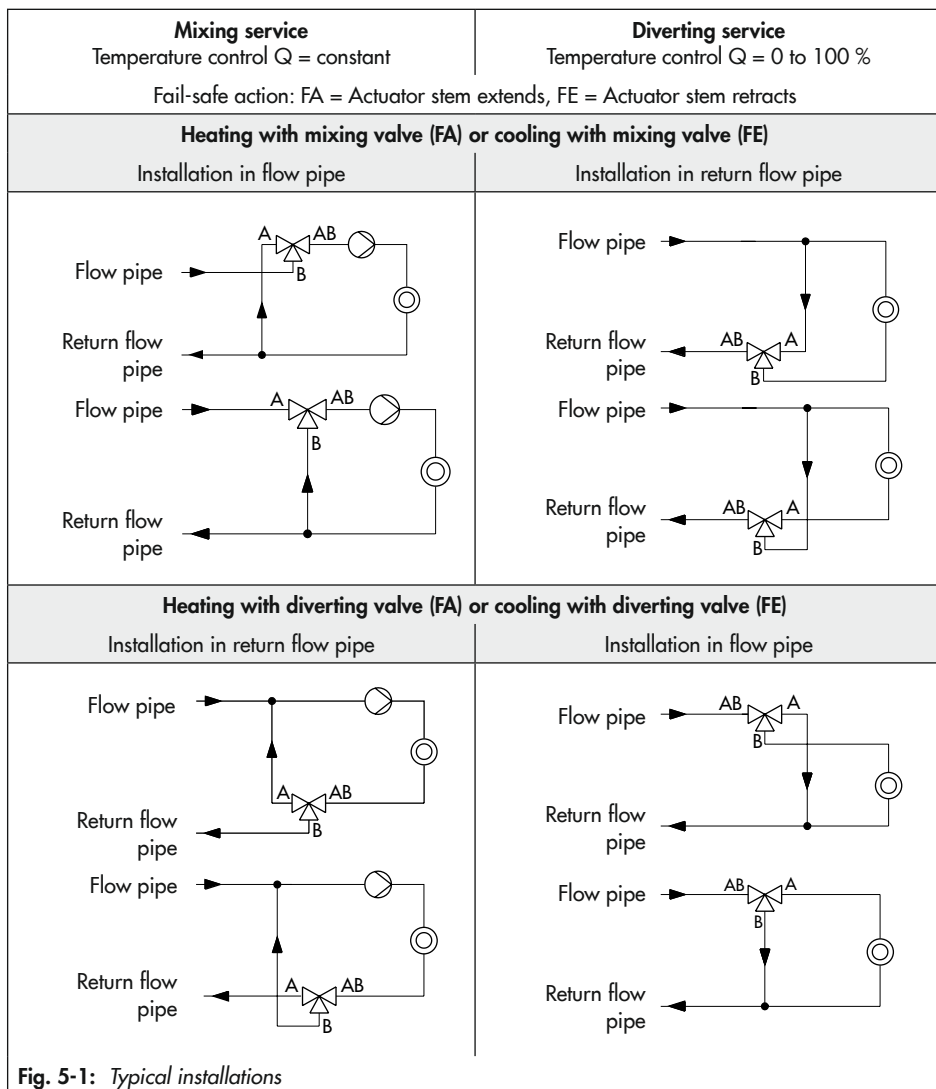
| Mixing service<br>Temperature control Q = constant | Diverting service<br>Temperature control Q = 0 to 100 % |
|---|---|

Fail-safe action: FA = Actuator stem extends, FE = Actuator stem retracts

Heating with mixing valve (FA) or cooling with mixing valve (FE)

| Installation in flow pipe | Installation in return flow pipe |
|---|---|

A AB B
Flow pipe
Return flow pipe

Flow pipe
A AB B
Return flow pipe

Flow pipe
AB A B
Return flow pipe

Flow pipe
AB A B
Return flow pipe

Heating with diverting valve (FA) or cooling with diverting valve (FE)

| Installation in return flow pipe | Installation in flow pipe |
|---|---|

Flow pipe
A AB B
Return flow pipe

Flow pipe
A AB B
Return flow pipe

Flow pipe
AB A B
Return flow pipe

Flow pipe
AB A B
Return flow pipe

Fig. 5-1: Typical installations